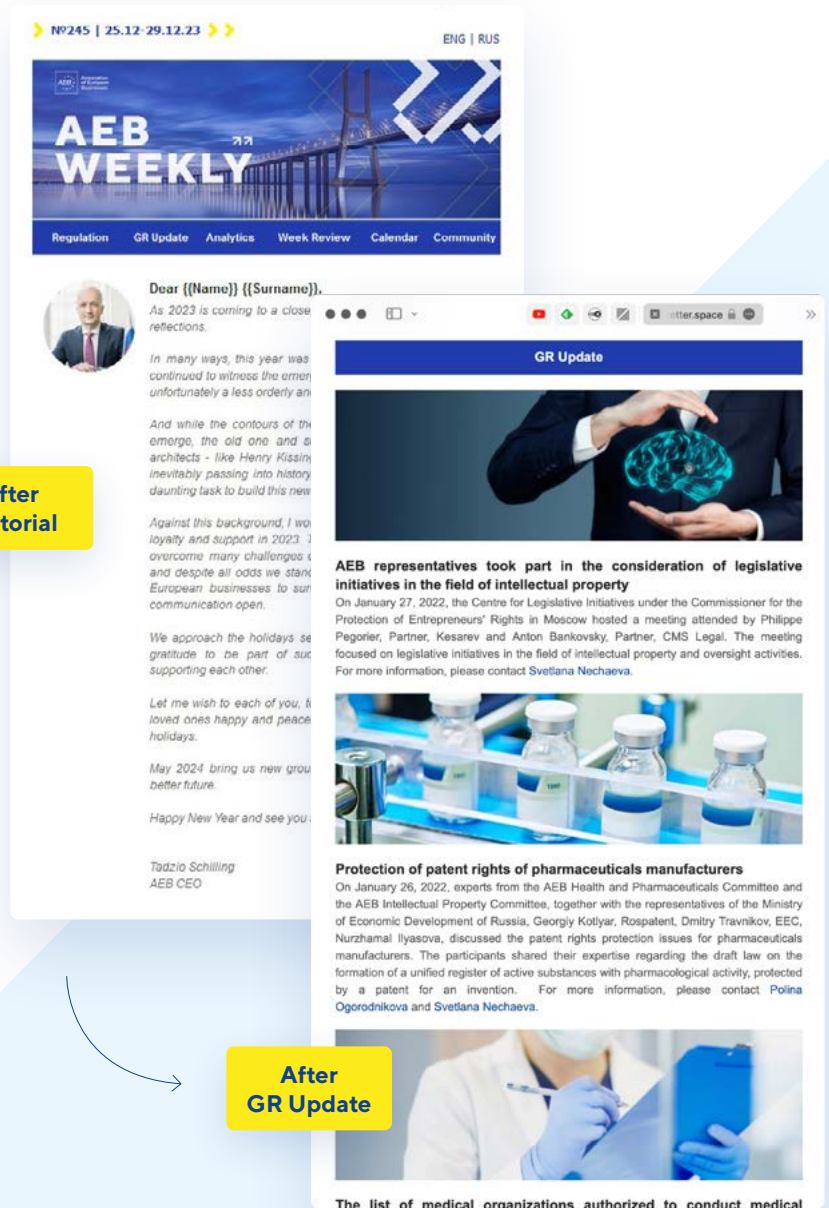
№245 | 25.12-29.12.23

ENG | RUS

Association of European Businesses

AEB WEEKLY

Regulation GR Update Analytics Week Review Calendar Community

Dear {{Name}} {{Surname}},

As 2023 is coming to a close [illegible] reflections.

In many ways, this year was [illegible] continued to witness the emer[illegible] unfortunately a less orderly an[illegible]

And while the contours of th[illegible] emerge, the old one and s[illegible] architects - like Henry Kissin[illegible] inevitably passing into history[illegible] daunting task to build this new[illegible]

Against this background, I wo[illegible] loyalty and support in 2023. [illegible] overcome many challenges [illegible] and despite all odds we stan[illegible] European businesses to sur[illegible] communication open.

We approach the holidays se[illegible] gratitude to be part of suc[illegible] supporting each other.

Let me wish to each of you, t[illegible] loved ones happy and peace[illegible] holidays.

May 2024 bring us new grou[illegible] better future.

Happy New Year and see you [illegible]

Tadzio Schilling
AEB CEO

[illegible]fter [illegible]torial

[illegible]tter.space

GR Update

AEB representatives took part in the consideration of legislative initiatives in the field of intellectual property

On January 27, 2022, the Centre for Legislative Initiatives under the Commissioner for the Protection of Entrepreneurs' Rights in Moscow hosted a meeting attended by Philippe Pegorier, Partner, Kesarev and Anton Bankovsky, Partner, CMS Legal. The meeting focused on legislative initiatives in the field of intellectual property and oversight activities. For more information, please contact Svetlana Nechaeva.

Protection of patent rights of pharmaceuticals manufacturers

On January 26, 2022, experts from the AEB Health and Pharmaceuticals Committee and the AEB Intellectual Property Committee, together with the representatives of the Ministry of Economic Development of Russia, Georgiy Kotlyar, Rospatent, Dmitry Travnikov, EEC, Nurzhamal Ilyasova, discussed the patent rights protection issues for pharmaceuticals manufacturers. The participants shared their expertise regarding the draft law on the formation of a unified register of active substances with pharmacological activity, protected by a patent for an invention. For more information, please contact Polina Ogorodnikova and Svetlana Nechaeva.

After GR Update

The list of medical organizations authorized to conduct medical